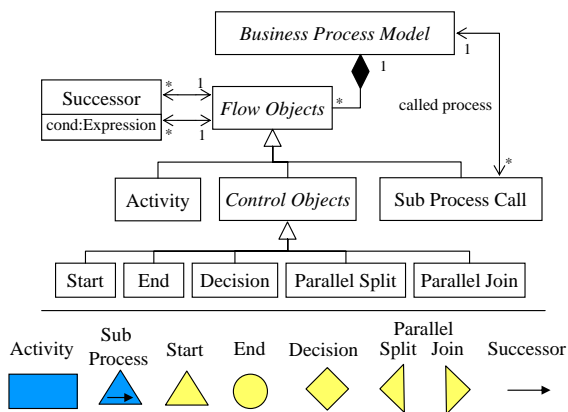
Business Process Model

1

1

Successor

cond:Expression

*

1

*

1

Flow Objects

*

called process

*

Activity

Control Objects

Sub Process Call

Start

End

Decision

Parallel Split

Parallel Join

Activity

Sub Process

Start

End

Decision

Parallel Split

Join

Successor